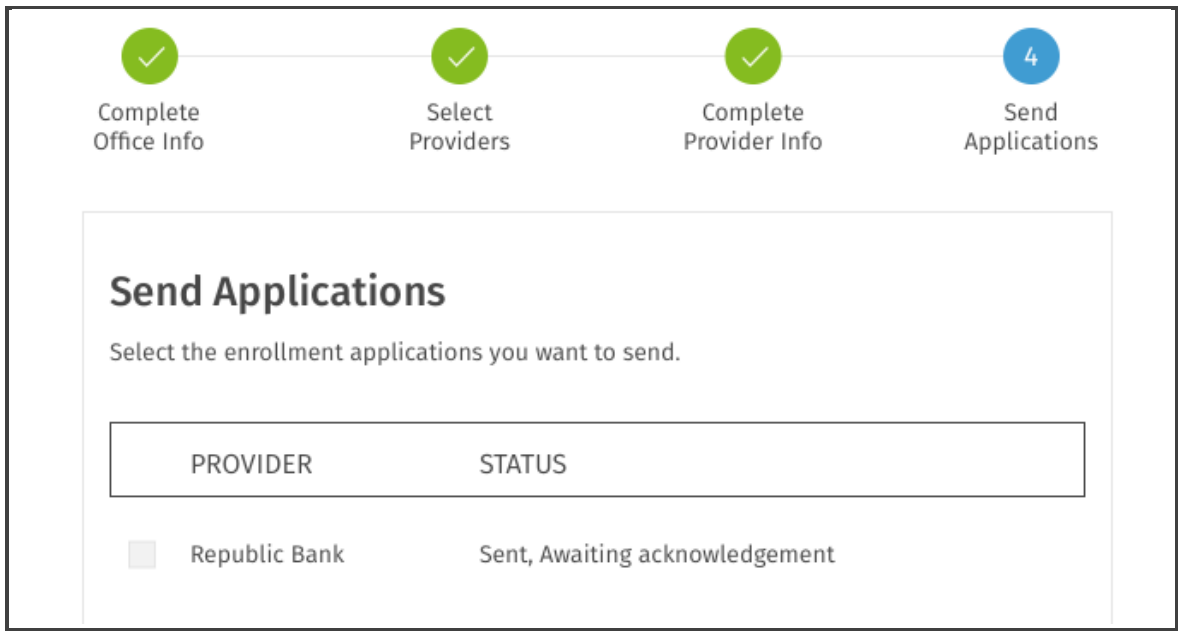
Complete Office Info

Select Providers

Complete Provider Info

4

Send Applications

Send Applications

Select the enrollment applications you want to send.

| | PROVIDER | STATUS |
|---|---|---|
| | Republic Bank | Sent, Awaiting acknowledgement |